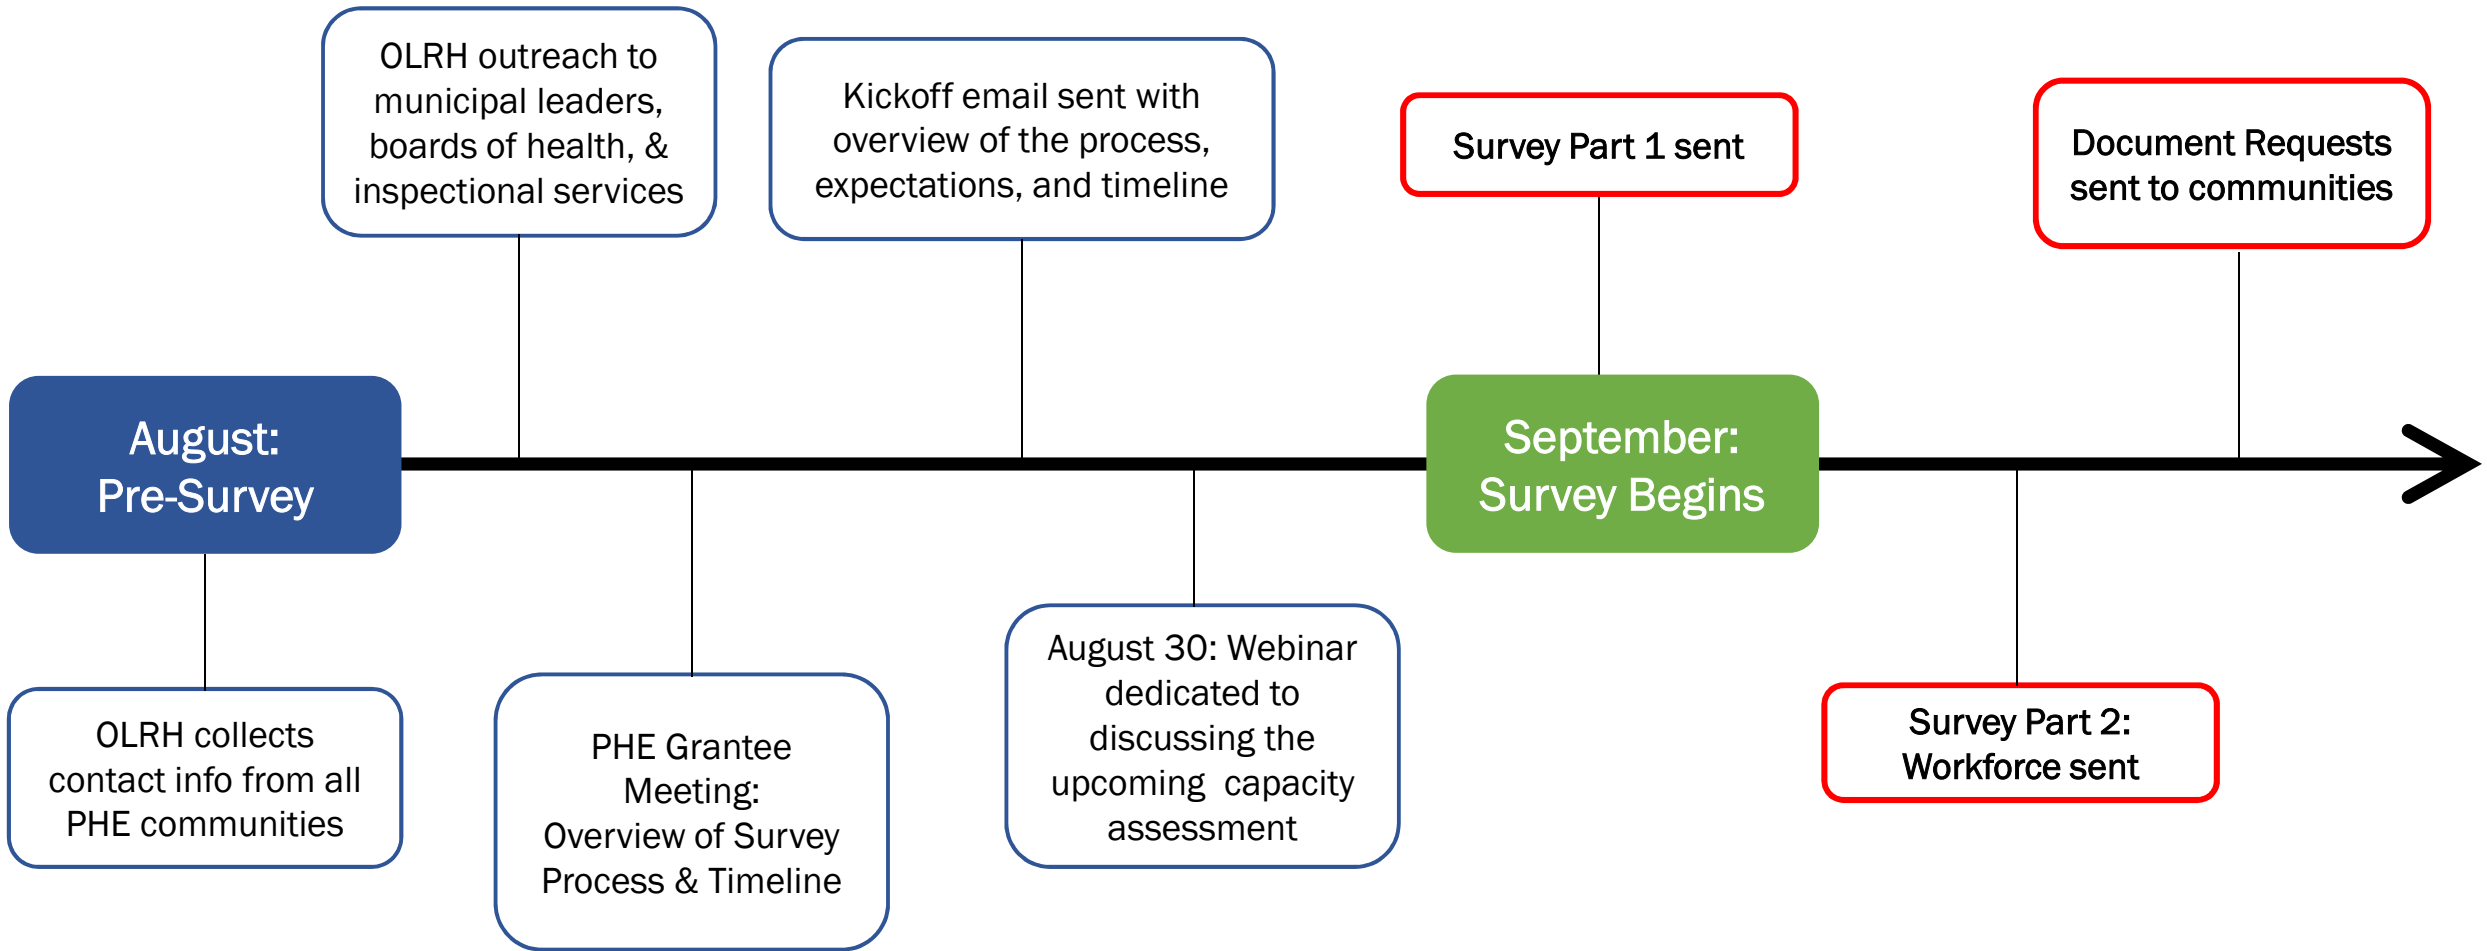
August: Pre-Survey

OLRH collects contact info from all PHE communities

OLRH outreach to municipal leaders, boards of health, & inspectional services

PHE Grantee Meeting: Overview of Survey Process & Timeline

Kickoff email sent with overview of the process, expectations, and timeline

August 30: Webinar dedicated to discussing the upcoming capacity assessment

September: Survey Begins

Survey Part 1 sent

Survey Part 2: Workforce sent

Document Requests sent to communities